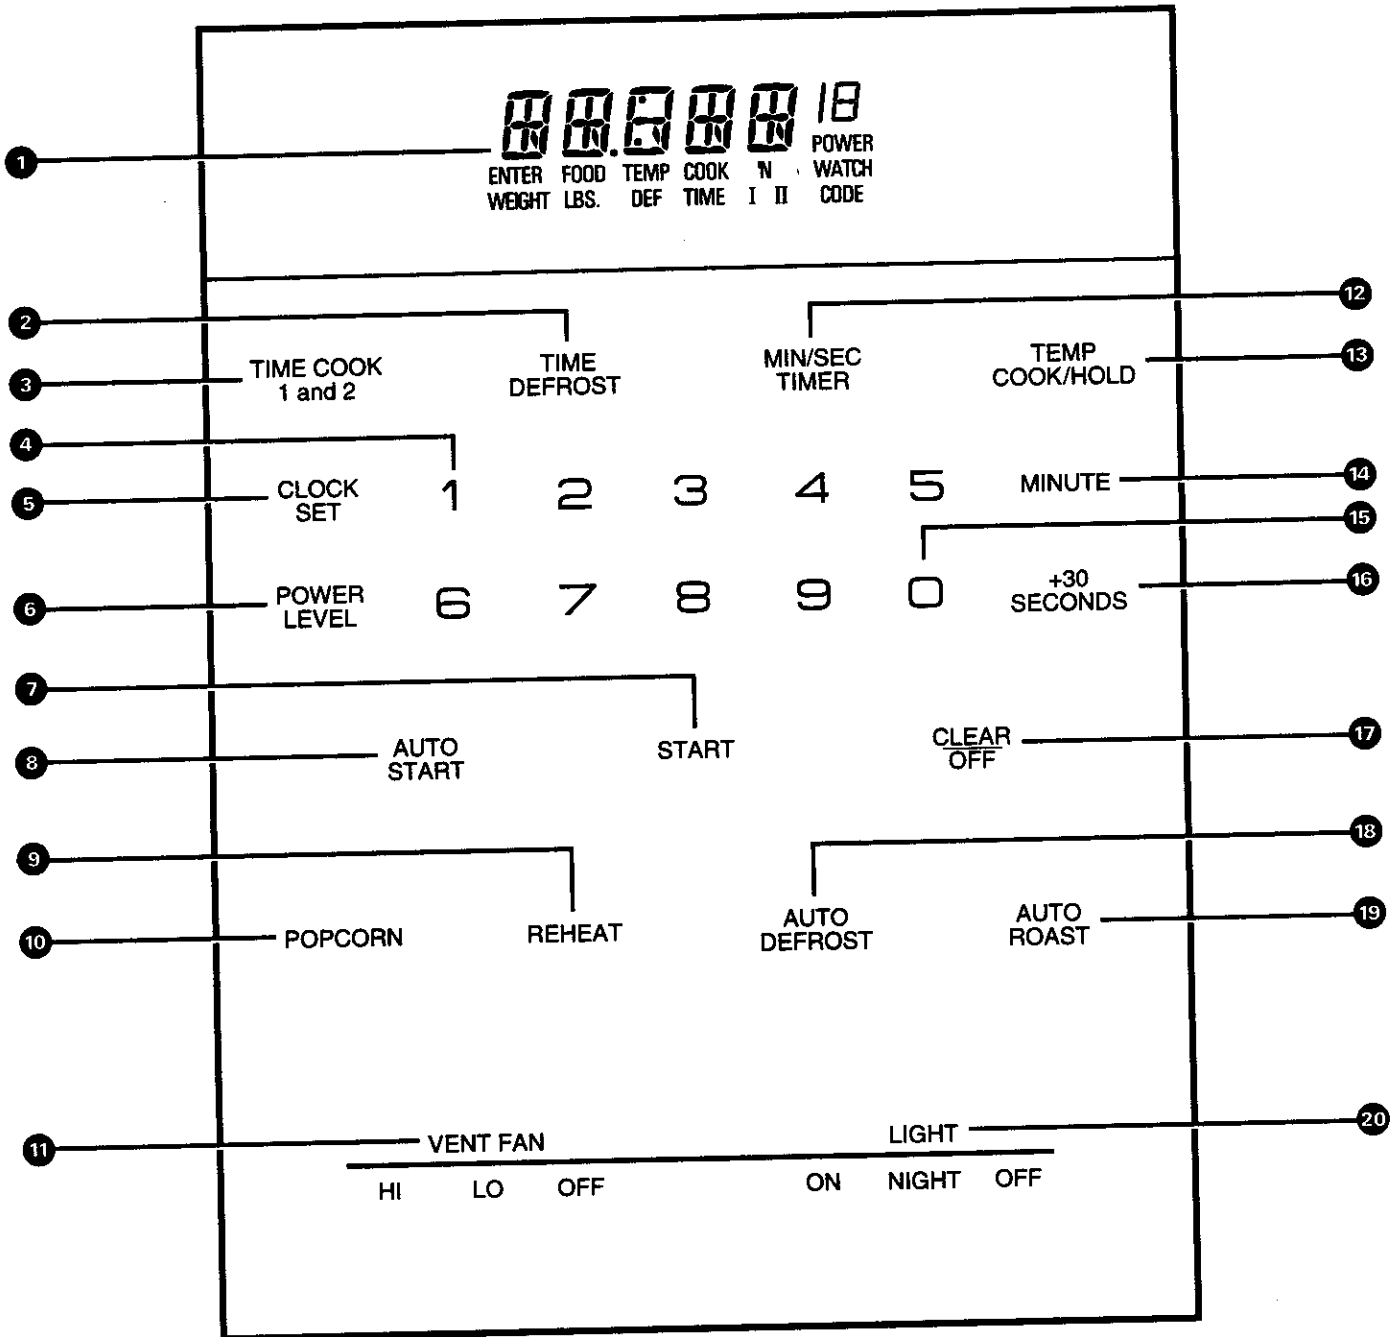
1
18
POWER
ENTER WEIGHT
FOOD LBS.
TEMP DEF
COOK TIME
'N I II
WATCH CODE

2
TIME DEFROST
12
MIN/SEC TIMER
3
TIME COOK 1 and 2
13
TEMP COOK/HOLD
4
5
CLOCK SET
1 2 3 4 5
MINUTE
14
15
6
POWER LEVEL
6 7 8 9 0
+30 SECONDS
16
7
START
8
AUTO START
CLEAR OFF
17
9
REHEAT
18
AUTO DEFROST
10
POPCORN
AUTO ROAST
19
11
VENT FAN
HI LO OFF
LIGHT
20
ON NIGHT OFF